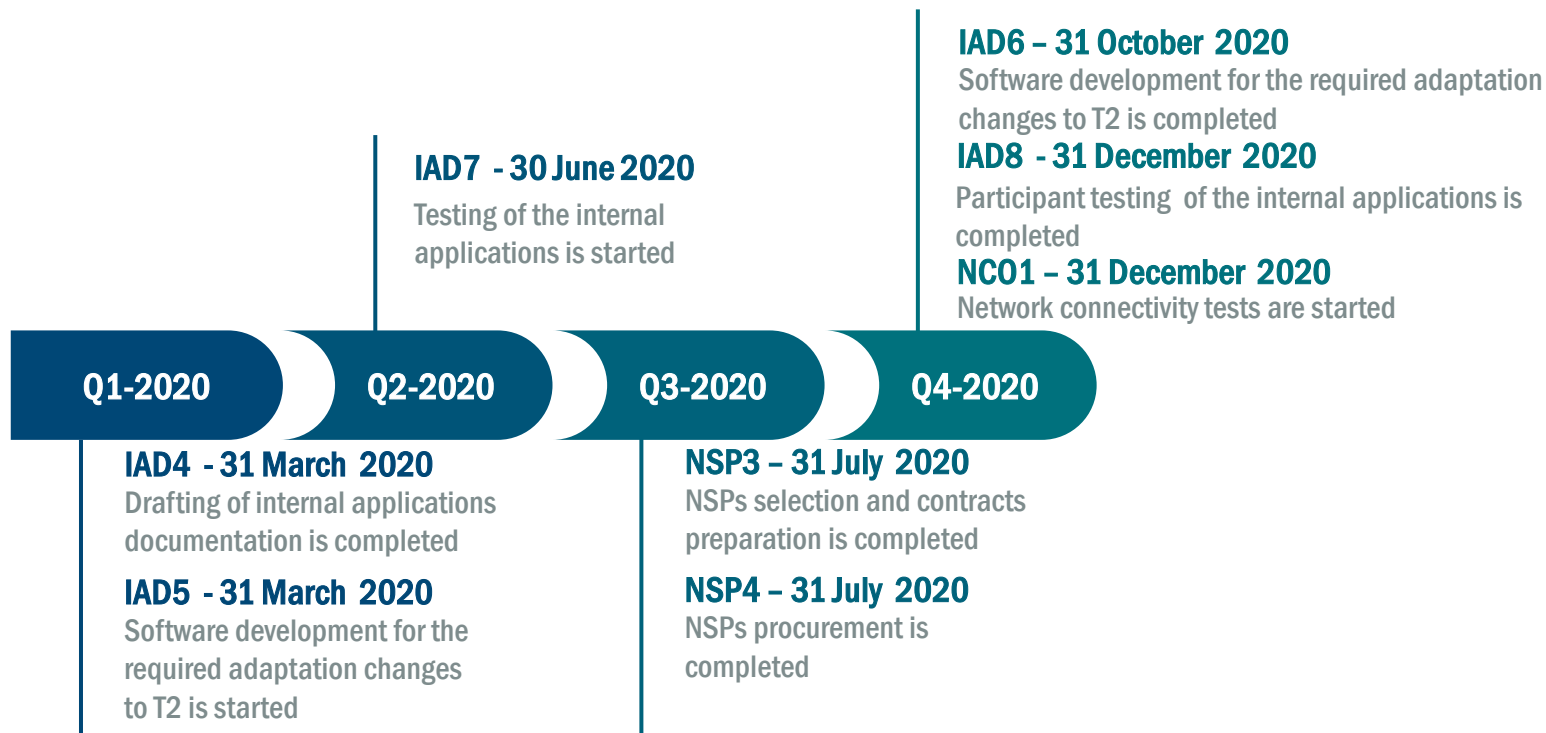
IAD6 – 31 October 2020
Software development for the required adaptation changes to T2 is completed

IAD8 - 31 December 2020
Participant testing of the internal applications is completed

NCO1 – 31 December 2020
Network connectivity tests are started

IAD7 - 30 June 2020
Testing of the internal applications is started

Q1-2020

Q2-2020

Q3-2020

Q4-2020

IAD4 - 31 March 2020
Drafting of internal applications documentation is completed

IAD5 - 31 March 2020
Software development for the required adaptation changes to T2 is started

NSP3 – 31 July 2020
NSPs selection and contracts preparation is completed

NSP4 – 31 July 2020
NSPs procurement is completed